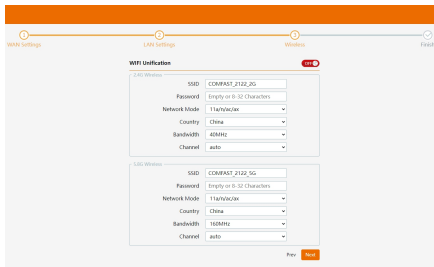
1 WAN Settings
2 LAN Settings
3 Wireless
Finish

WiFi Unification
OFF

2.4G Wireless
SSID COMFAST_2122_2G
Password Empty or 8-32 Characters
Network Mode 11a/n/ac/ax
Country China
Bandwidth 40MHz
Channel auto

5.8G Wireless
SSID COMFAST_2122_5G
Password Empty or 8-32 Characters
Network Mode 11a/n/ac/ax
Country China
Bandwidth 160MHz
Channel auto

Prev Next